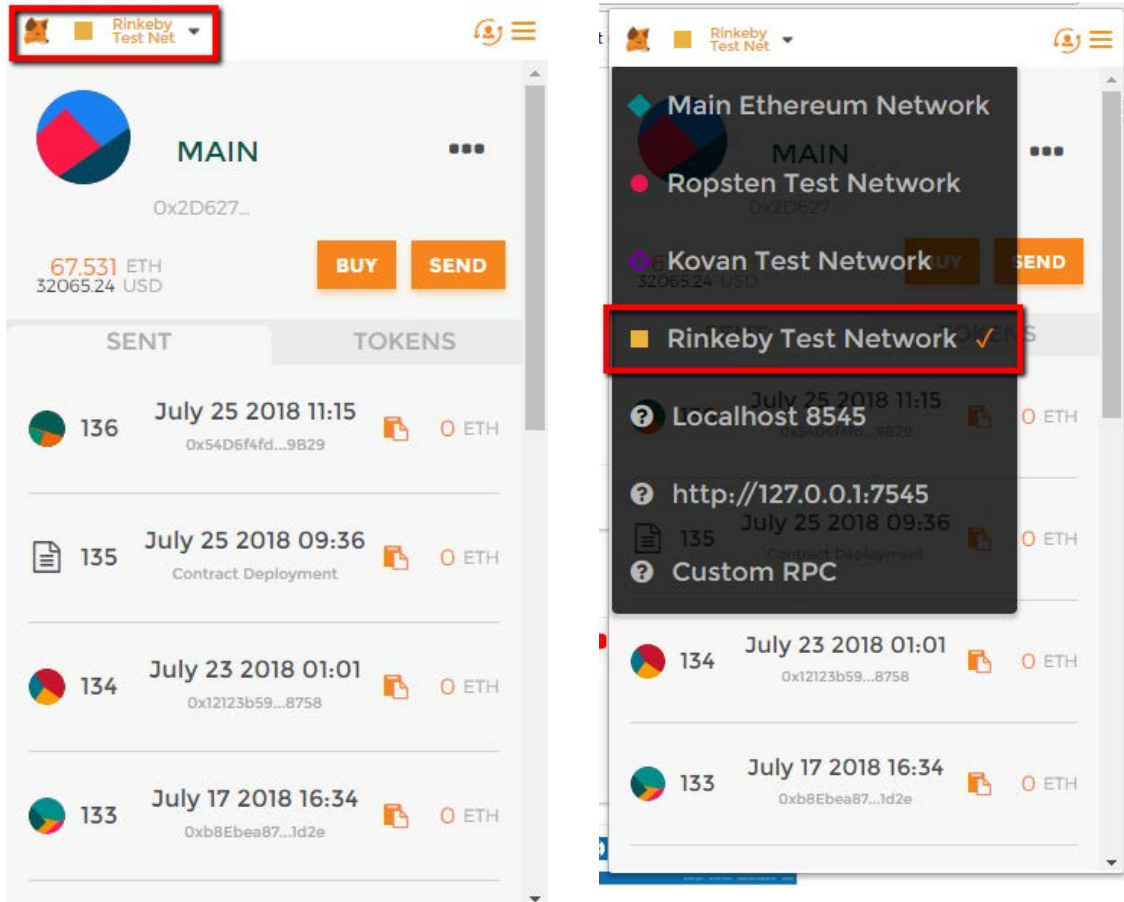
Rinkeby Test Net

MAIN

0x2D627...

67.531 ETH
32065.24 USD

BUY SEND

SENT TOKENS

136 July 25 2018 11:15
0x54D6f4fd...9B29
0 ETH

135 July 25 2018 09:36
Contract Deployment
0 ETH

134 July 23 2018 01:01
0x12123b59...8758
0 ETH

133 July 17 2018 16:34
0xb8Ebea87...1d2e
0 ETH

Rinkeby Test Net

Main Ethereum Network
Ropsten Test Network
Kovan Test Network
Rinkeby Test Network ✓
Localhost 8545
http://127.0.0.1:7545
Custom RPC

134 July 23 2018 01:01
0x12123b59...8758
0 ETH

133 July 17 2018 16:34
0xb8Ebea87...1d2e
0 ETH